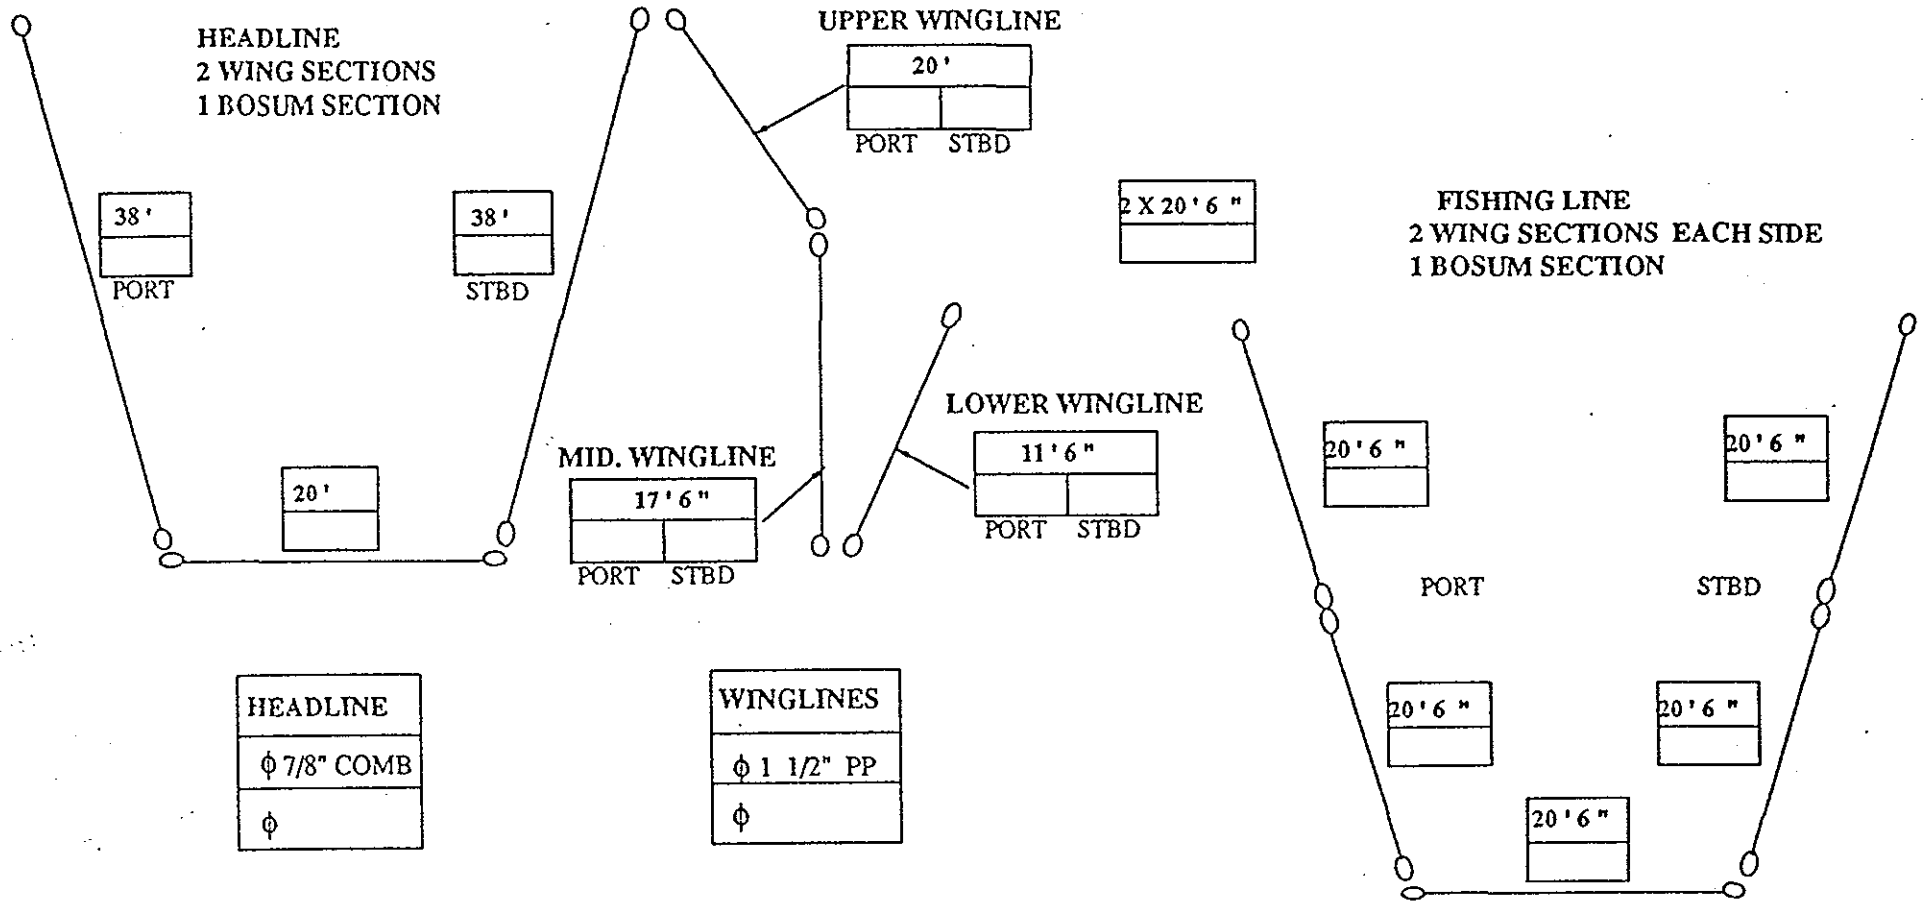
HEADLINE
2 WING SECTIONS
1 BOSUM SECTION

| 38' |
|---|
| |

PORT

| 38' |
|---|
| |

STBD

| 20' |
|---|
| |

UPPER WINGLINE

| 20' | |
|---|---|
| | |

PORT STBD

| 2 X 20' 6" |
|---|
| |

FISHING LINE
2 WING SECTIONS EACH SIDE
1 BOSUM SECTION

MID. WINGLINE

| 17' 6" | |
|---|---|
| | |

PORT STBD

LOWER WINGLINE

| 11' 6" | |
|---|---|
| | |

PORT STBD

| 20' 6" |
|---|
| |

| 20' 6" |
|---|
| |

PORT

STBD

| 20' 6" |
|---|
| |

| 20' 6" |
|---|
| |

| 20' 6" |
|---|
| |

| HEADLINE |
|---|
| $\phi$ 7/8" COMB |
| $\phi$ |

| WINGLINES |
|---|
| $\phi$ 1 1/2" PP |
| $\phi$ |